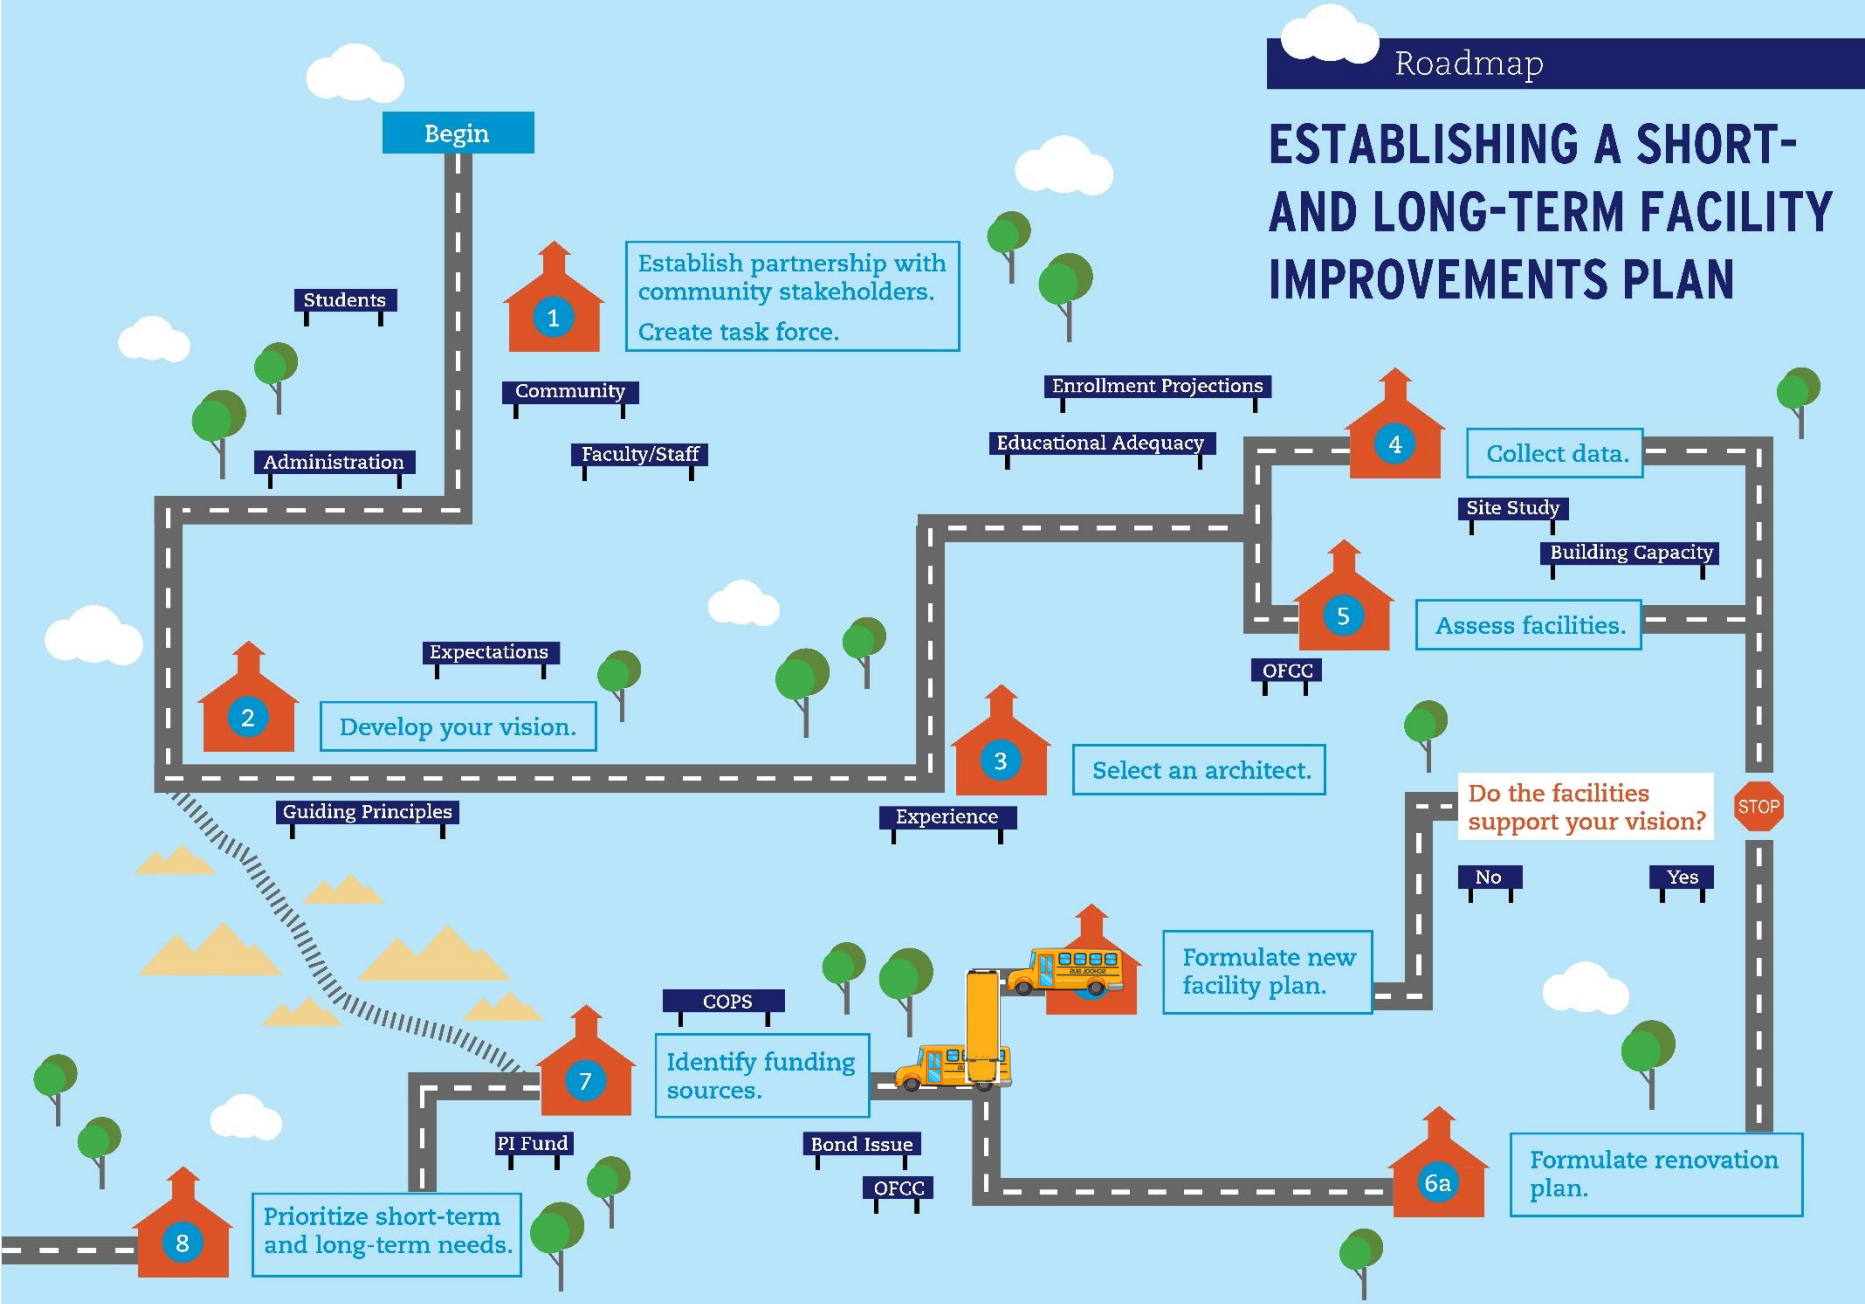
Roadmap

ESTABLISHING A SHORT- AND LONG-TERM FACILITY IMPROVEMENTS PLAN

Begin

Students

Administration

1

Establish partnership with community stakeholders.

Create task force.

Community

Faculty/Staff

Enrollment Projections

Educational Adequacy

4

Collect data.

Site Study

Building Capacity

5

Assess facilities.

OFCC

2

Expectations

Develop your vision.

Guiding Principles

3

Select an architect.

Experience

Do the facilities support your vision?

STOP

No

Yes

Formulate new facility plan.

COPS

Identify funding sources.

7

PI Fund

Bond Issue

OFCC

6a

Formulate renovation plan.

8

Prioritize short-term and long-term needs.